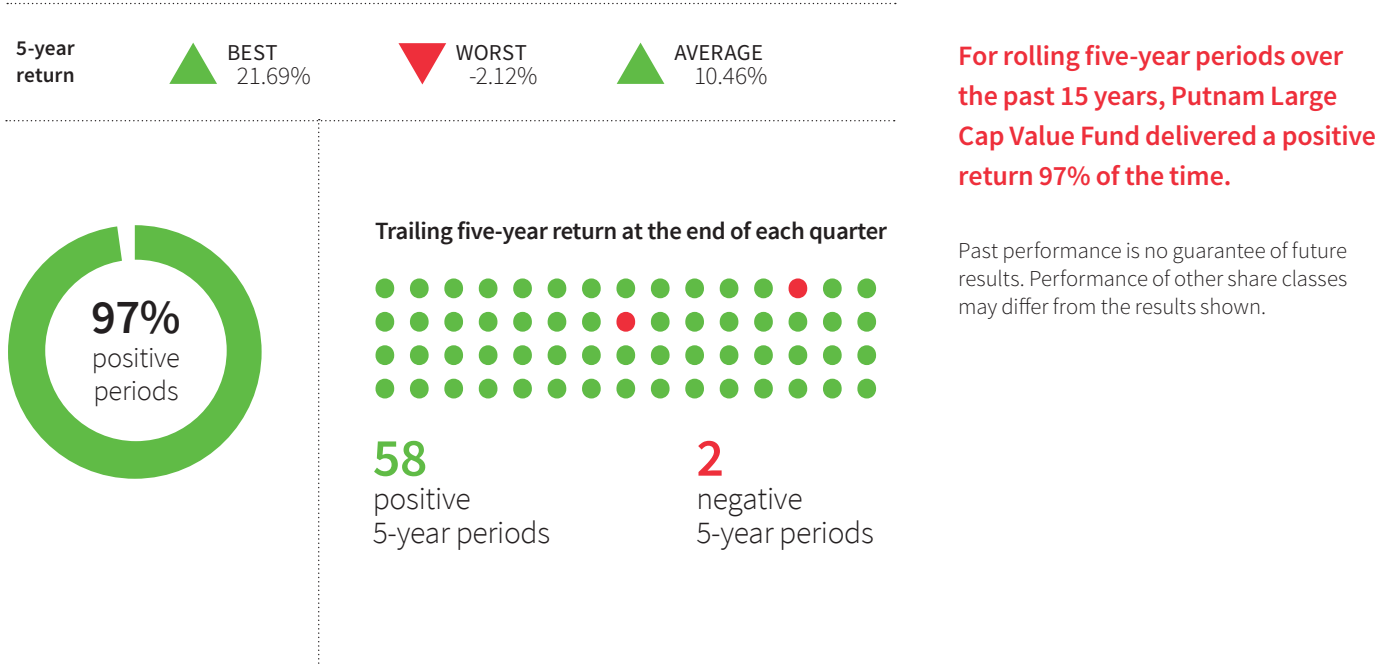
5-year return

BEST 21.69%

WORST -2.12%

AVERAGE 10.46%

For rolling five-year periods over the past 15 years, Putnam Large Cap Value Fund delivered a positive return 97% of the time.

97% positive periods

Trailing five-year return at the end of each quarter

58 positive 5-year periods

2 negative 5-year periods

Past performance is no guarantee of future results. Performance of other share classes may differ from the results shown.